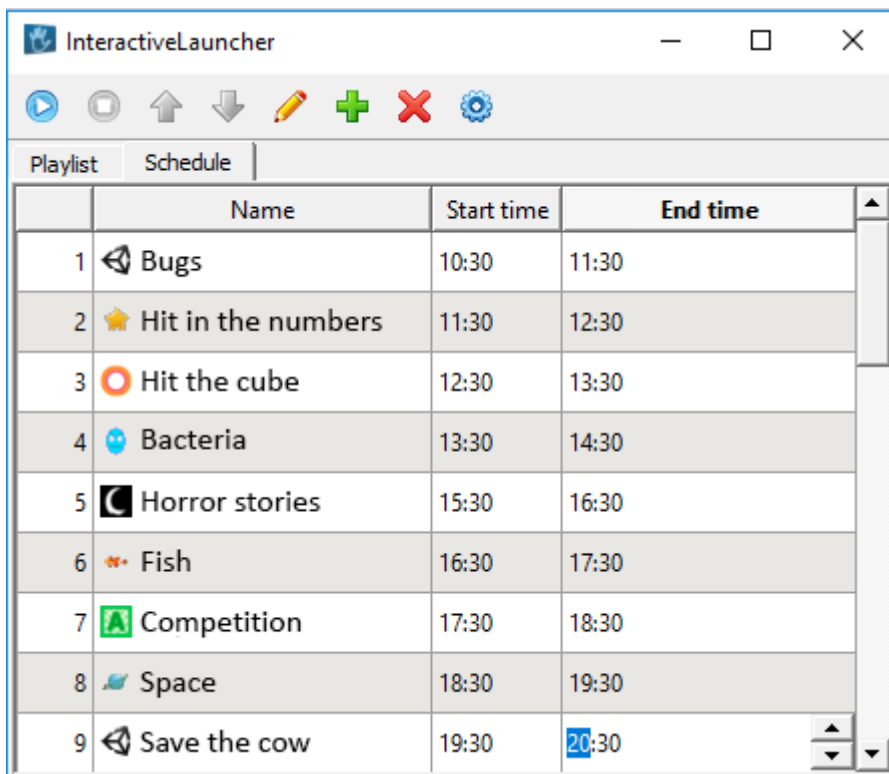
InteractiveLauncher

Playlist Schedule

| | Name | Start time | End time |
|---|---|---|---|
| 1 | Bugs | 10:30 | 11:30 |
| 2 | Hit in the numbers | 11:30 | 12:30 |
| 3 | Hit the cube | 12:30 | 13:30 |
| 4 | Bacteria | 13:30 | 14:30 |
| 5 | Horror stories | 15:30 | 16:30 |
| 6 | Fish | 16:30 | 17:30 |
| 7 | Competition | 17:30 | 18:30 |
| 8 | Space | 18:30 | 19:30 |
| 9 | Save the cow | 19:30 | 20:30 |